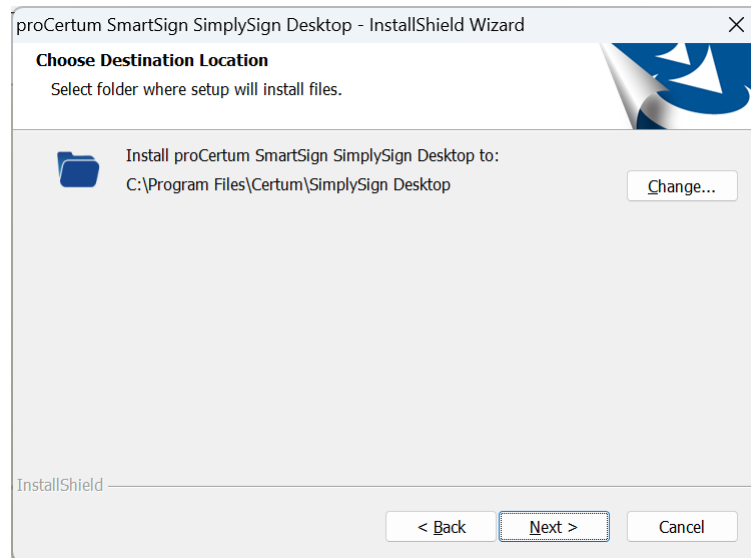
proCertum SmartSign SimplySign Desktop - InstallShield Wizard

Choose Destination Location

Select folder where setup will install files.

Install proCertum SmartSign SimplySign Desktop to:
C:\Program Files\Certum\SimplySign Desktop

Change...

InstallShield

< Back

Next >

Cancel